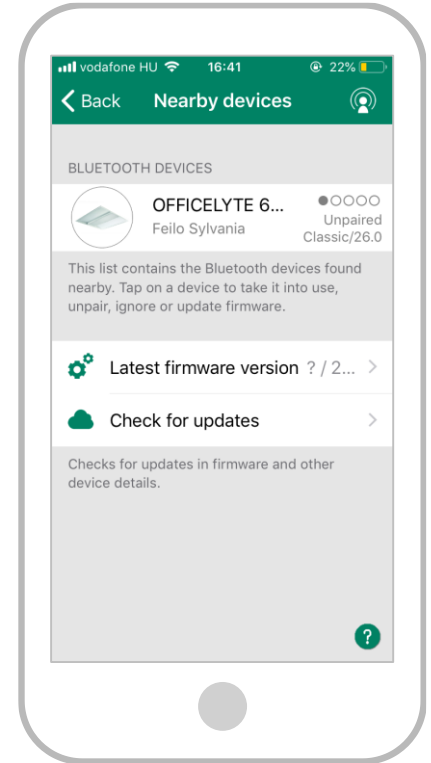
vodafone HU 16:41 22%

Back Nearby devices

BLUETOOTH DEVICES

OFFICELYTE 6...
Feilo Sylvania
●○○○○
Unpaired
Classic/26.0

This list contains the Bluetooth devices found nearby. Tap on a device to take it into use, unpair, ignore or update firmware.

Latest firmware version ? / 2... >

Check for updates >

Checks for updates in firmware and other device details.

?